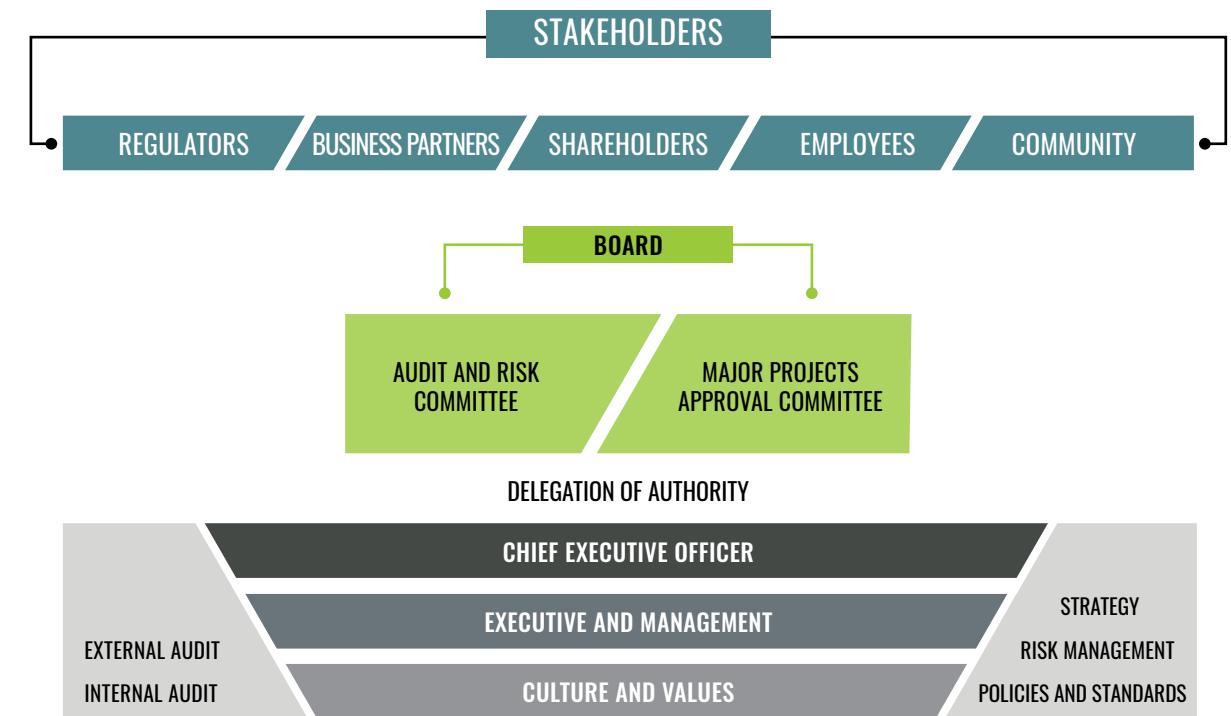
STAKEHOLDERS

REGULATORS

BUSINESS PARTNERS

SHAREHOLDERS

EMPLOYEES

COMMUNITY

BOARD

AUDIT AND RISK COMMITTEE

MAJOR PROJECTS APPROVAL COMMITTEE

DELEGATION OF AUTHORITY

CHIEF EXECUTIVE OFFICER

EXECUTIVE AND MANAGEMENT

CULTURE AND VALUES

EXTERNAL AUDIT

INTERNAL AUDIT

STRATEGY

RISK MANAGEMENT

POLICIES AND STANDARDS